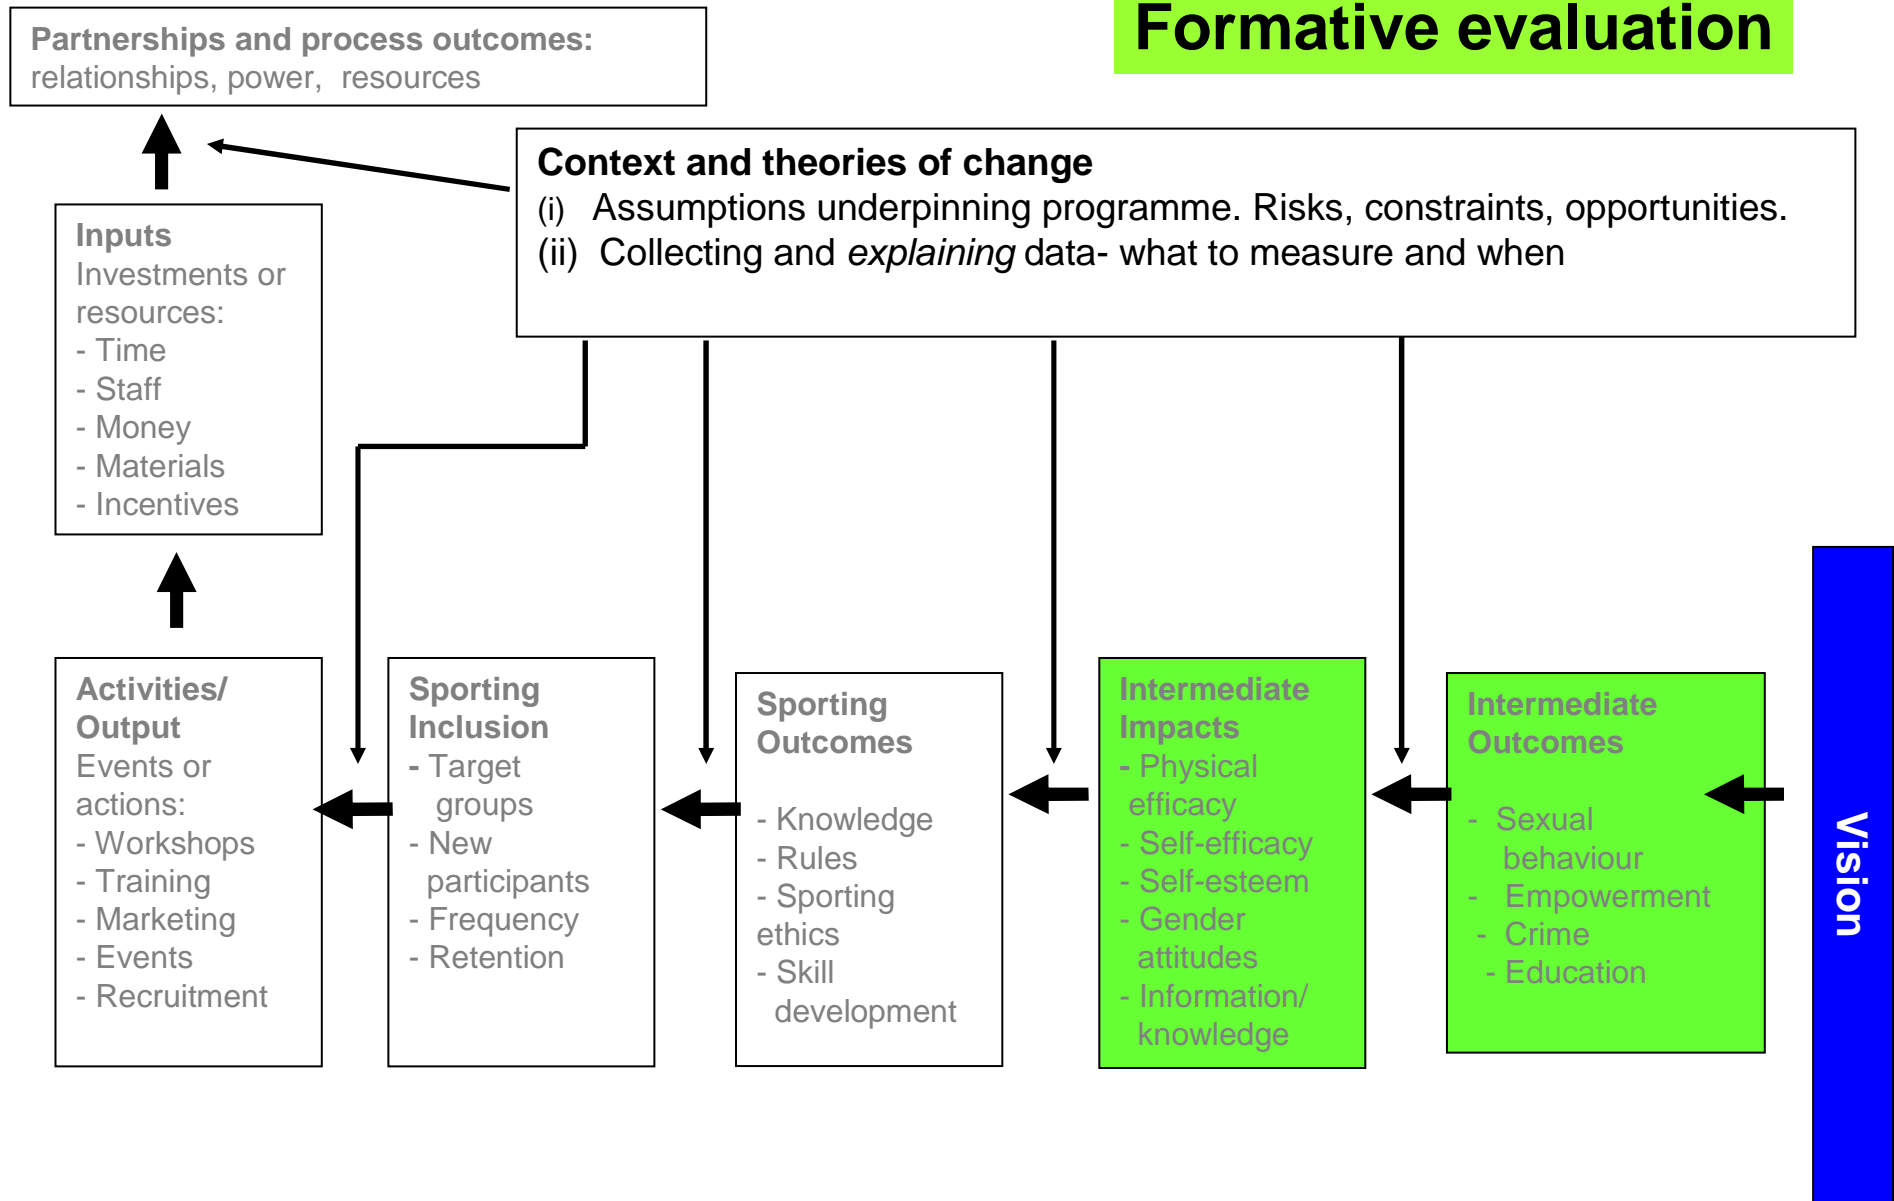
Partnerships and process outcomes:
relationships, power, resources

Formative evaluation

Context and theories of change
(i) Assumptions underpinning programme. Risks, constraints, opportunities.
(ii) Collecting and *explaining* data- what to measure and when

Inputs
Investments or resources:
- Time
- Staff
- Money
- Materials
- Incentives

Activities/ Output
Events or actions:
- Workshops
- Training
- Marketing
- Events
- Recruitment

Sporting Inclusion
- Target groups
- New participants
- Frequency
- Retention

Sporting Outcomes
- Knowledge
- Rules
- Sporting ethics
- Skill development

Intermediate Impacts
- Physical efficacy
- Self-efficacy
- Self-esteem
- Gender attitudes
- Information/ knowledge

Intermediate Outcomes
- Sexual behaviour
- Empowerment
- Crime
- Education

Vision